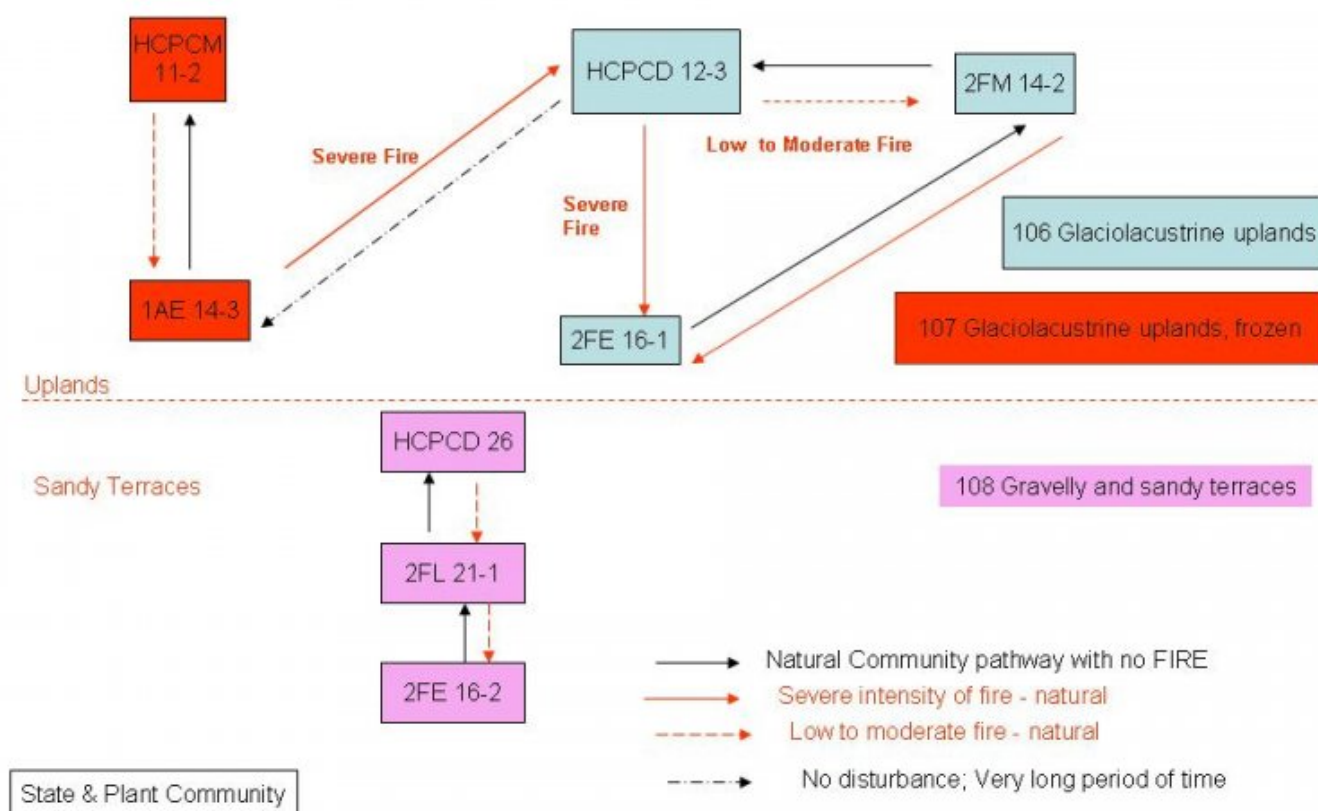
HCPCM 11-2

1AE 14-3

Severe Fire

HCPCD 12-3

Low to Moderate Fire

2FM 14-2

Severe Fire

2FE 16-1

106 Glaciolacustrine uplands

107 Glaciolacustrine uplands, frozen

Uplands

Sandy Terraces

HCPCD 26

2FL 21-1

2FE 16-2

108 Gravelly and sandy terraces

Natural Community pathway with no FIRE

Severe intensity of fire - natural

Low to moderate fire - natural

No disturbance; Very long period of time

State & Plant Community